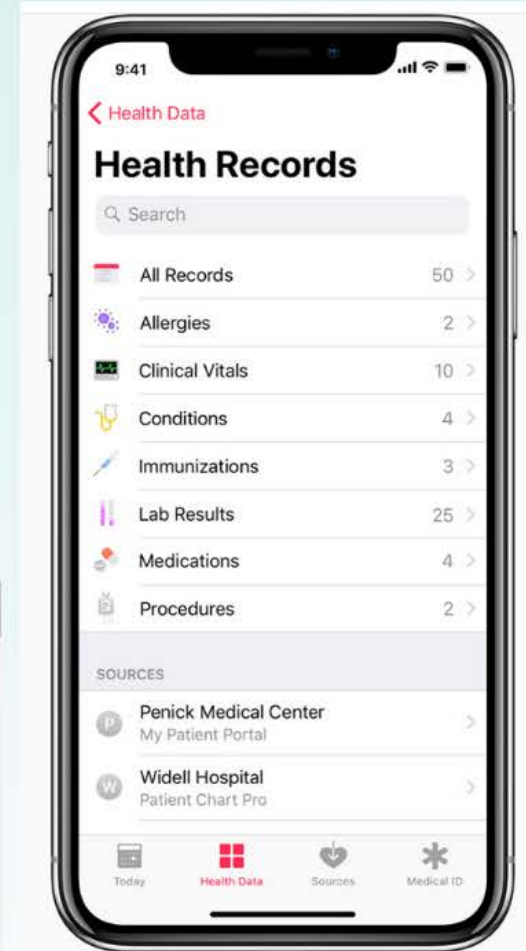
9:41

Health Data

Health Records

Search

| | | |
|---|---|---|
| All Records | 50 | > |
| Allergies | 2 | > |
| Clinical Vitals | 10 | > |
| Conditions | 4 | > |
| Immunizations | 3 | > |
| Lab Results | 25 | > |
| Medications | 4 | > |
| Procedures | 2 | > |

SOURCES

P Penick Medical Center
My Patient Portal

W Widell Hospital
Patient Chart Pro

Today Health Data Sources Medical ID